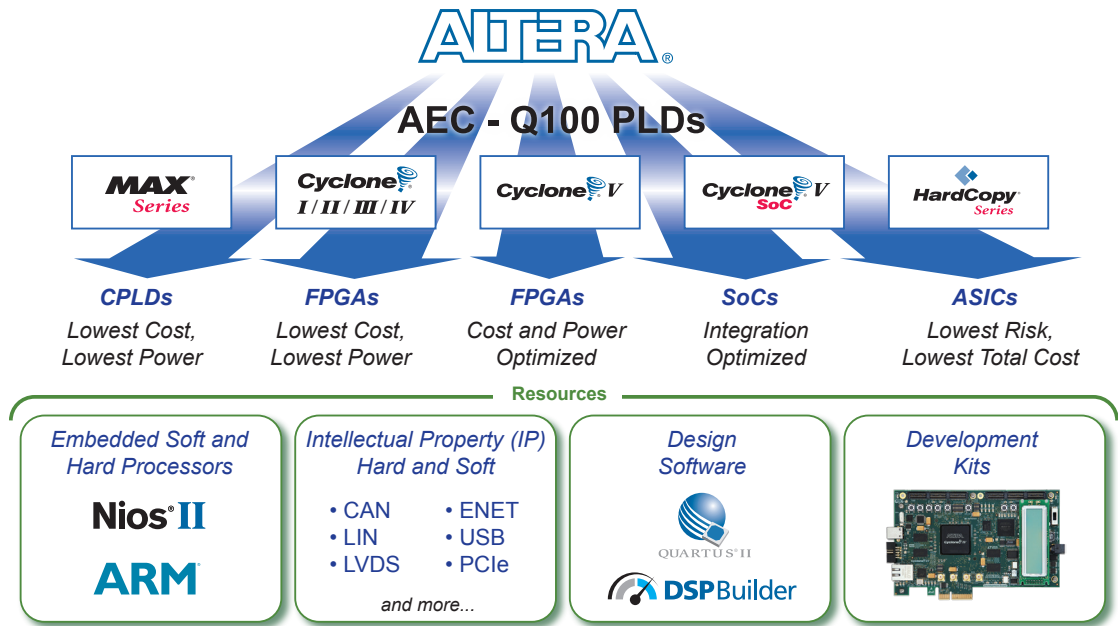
ALTERA®

AEC - Q100 PLDs

MAX® Series

Cyclone® I / II / III / IV

Cyclone® V

Cyclone® V SoC

HardCopy® Series

CPLDs
Lowest Cost, Lowest Power

FPGAs
Lowest Cost, Lowest Power

FPGAs
Cost and Power Optimized

SoCs
Integration Optimized

ASICs
Lowest Risk, Lowest Total Cost

Resources

Embedded Soft and Hard Processors

Nios® II

ARM®

Intellectual Property (IP) Hard and Soft

• CAN
• LIN
• LVDS
• ENET
• USB
• PCIe

and more...

Design Software

QUARTUS® II

DSP Builder

Development Kits